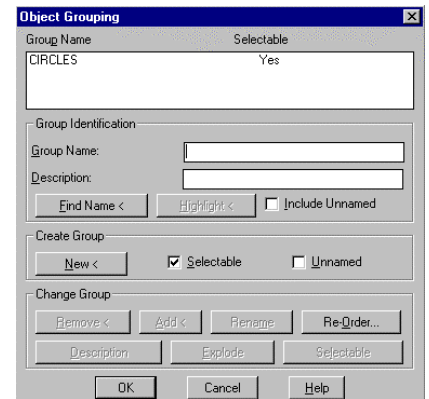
Object Grouping

| Group Name | Selectable |
|---|---|
| CIRCLES | Yes |

Group Identification

Group Name:

Description:

Find Name <
Highlight <
Include Unnamed

Create Group

New <
Selectable
Unnamed

Change Group

Remove <
Add <
Rename
Re-Order...
Description
Explode
Selectable

OK
Cancel
Help